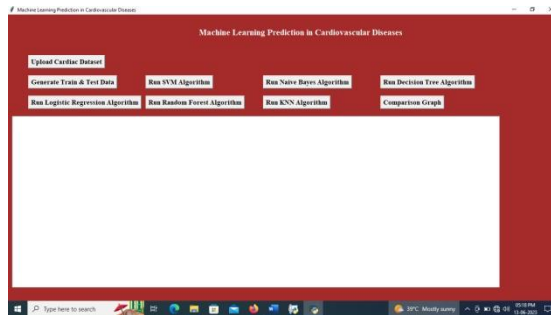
Machine Learning Prediction in Cardiovascular Diseases

Machine Learning Prediction in Cardiovascular Diseases

Upload Cardiac Dataset

Generate Train & Test Data

Run SVM Algorithm

Run Naive Bayes Algorithm

Run Decision Tree Algorithm

Run Logistic Regression Algorithm

Run Random Forest Algorithm

Run KNN Algorithm

Comparison Graph

Type here to search

39°C Mostly sunny

05:18 PM
11-06-2022